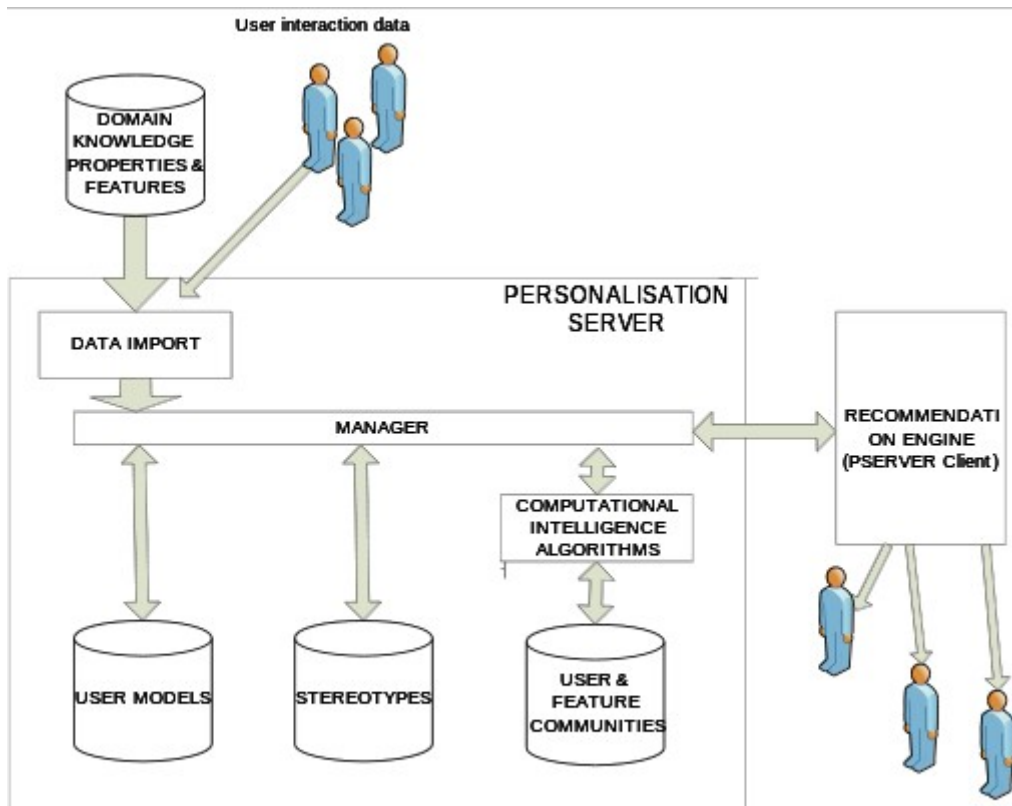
User interaction data

DOMAIN KNOWLEDGE PROPERTIES & FEATURES

PERSONALISATION SERVER

DATA IMPORT

MANAGER

RECOMMENDATI ON ENGINE (PSERVER Client)

COMPUTATIONAL INTELLIGENCE ALGORITHMS

USER MODELS

STEREOTYPES

USER & FEATURE COMMUNITIES